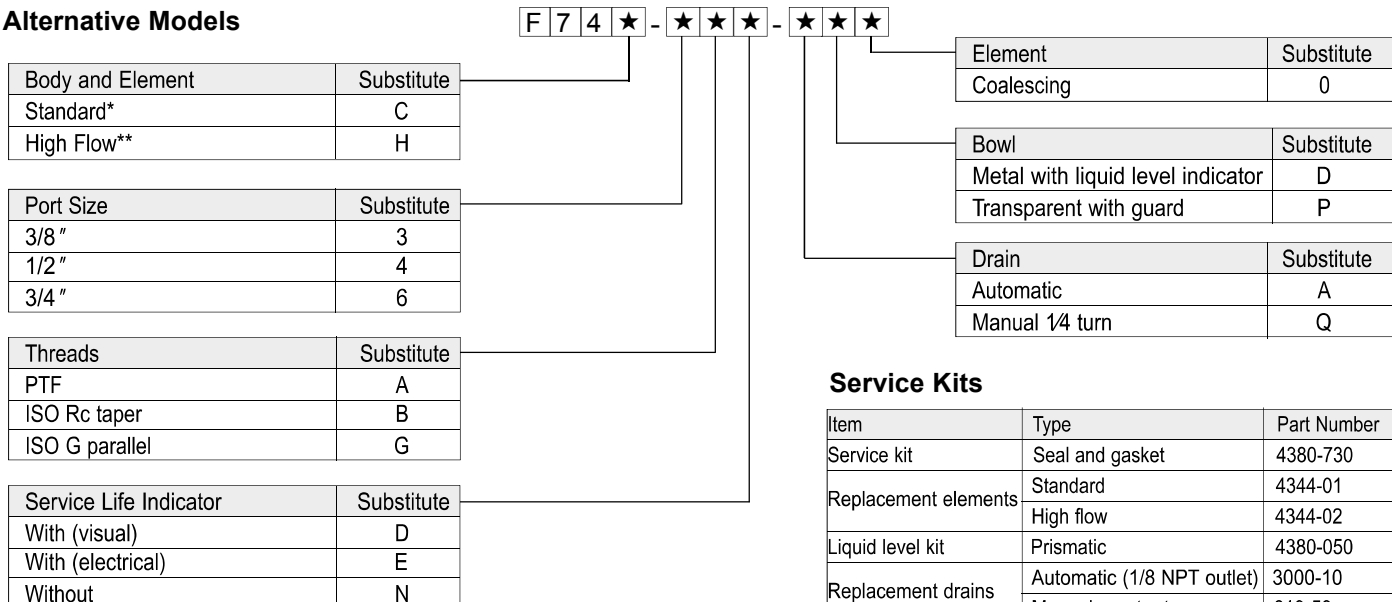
**Alternative Models**

F 7 4 ★ - ★ ★ ★ - ★ ★ ★

| Body and Element | Substitute |
|---|---|
| Standard* | C |
| High Flow** | H |

| Port Size | Substitute |
|---|---|
| 3/8″ | 3 |
| 1/2″ | 4 |
| 3/4″ | 6 |

| Threads | Substitute |
|---|---|
| PTF | A |
| ISO Rc taper | B |
| ISO G parallel | G |

| Service Life Indicator | Substitute |
|---|---|
| With (visual) | D |
| With (electrical) | E |
| Without | N |

| Element | Substitute |
|---|---|
| Coalescing | 0 |

| Bowl | Substitute |
|---|---|
| Metal with liquid level indicator | D |
| Transparent with guard | P |

| Drain | Substitute |
|---|---|
| Automatic | A |
| Manual 1⁄4 turn | Q |

**Service Kits**

| Item | Type | Part Number |
|---|---|---|
| Service kit | Seal and gasket | 4380-730 |
| Replacement elements | Standard | 4344-01 |
| | High flow | 4344-02 |
| Liquid level kit | Prismatic | 4380-050 |
| Replacement drains | Automatic (1/8 NPT outlet) | 3000-10 |
| | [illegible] | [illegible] |